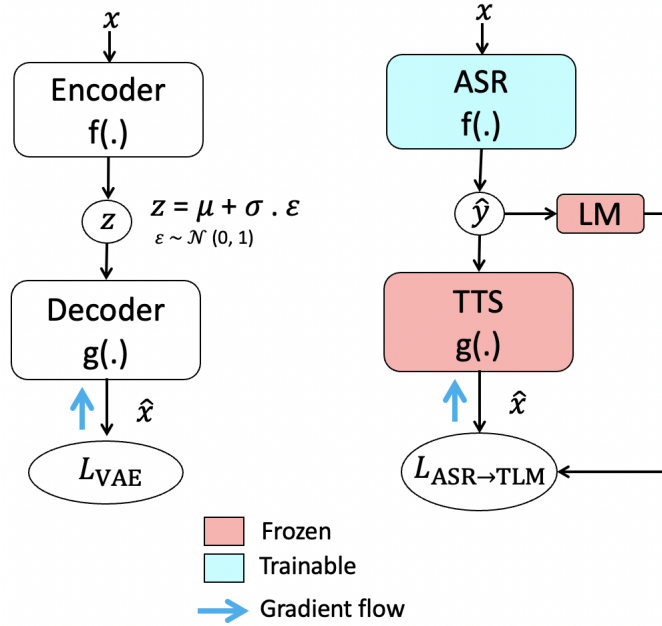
$x$

Encoder
f(.)

$z$

$z = \mu + \sigma \,.\, \varepsilon$
$\varepsilon \sim \mathcal{N}$ (0, 1)

Decoder
g(.)

$\hat{x}$

$L_{\text{VAE}}$

$x$

ASR
f(.)

$\hat{y}$

LM

TTS
g(.)

$\hat{x}$

$L_{\text{ASR}\rightarrow\text{TLM}}$

Frozen
Trainable
Gradient flow